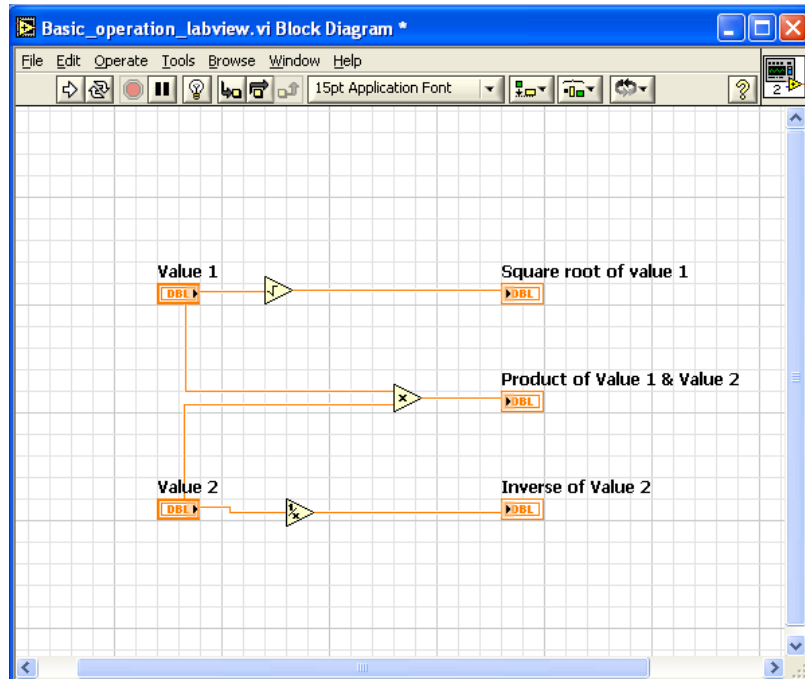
Basic_operation_labview.vi Block Diagram *

File Edit Operate Tools Browse Window Help

15pt Application Font

Value 1
DBL

Square root of value 1
DBL

Product of Value 1 & Value 2
DBL

Value 2
DBL

Inverse of Value 2
DBL